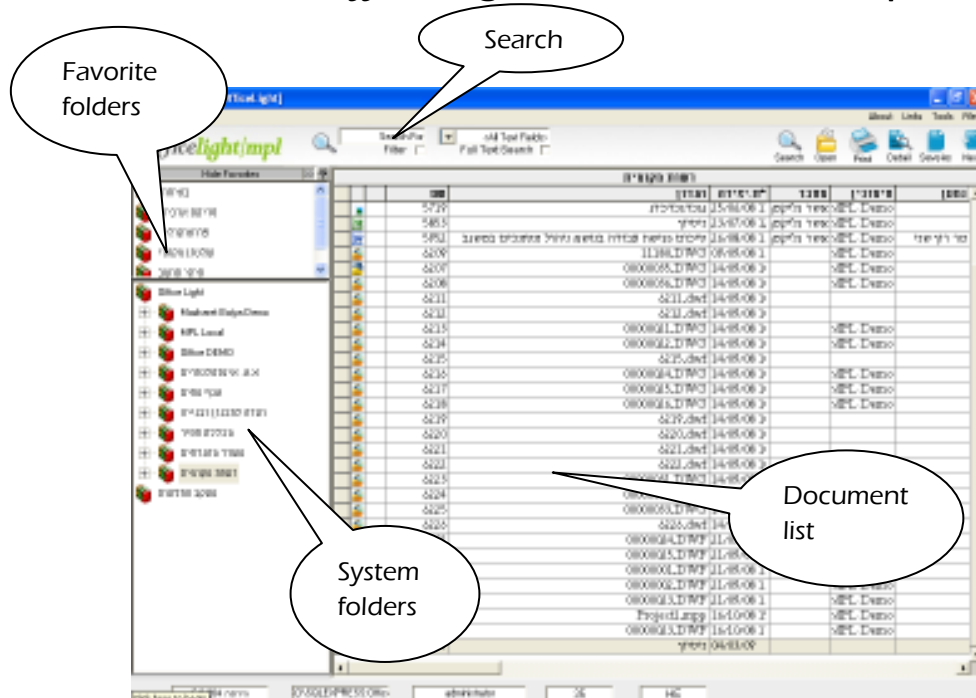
Search

Favorite folders

fficeLight]

About Links Tools File

ficelight|mpl

Search For
Filter

<All Text Fields>
Full Text Search

Search Open Print Detail Save As

Hide Favorites

Office Light

Nashemt Bialya Demo

MPL Local

Office DEMO

Document list

System folders

| | | | | | |
|---|---|---|---|---|---|
| 5729 | | | | MPL Demo | |
| 5863 | | | | MPL Demo | |
| 5862 | | | | MPL Demo | |
| 6209 | 11380LD.DWG | | | | |
| 6207 | 08000085.DWG | 14/05/06 | | MPL Demo | |
| 6206 | 08000086.DWG | 14/05/06 | | MPL Demo | |
| 6231 | 6231.dwf | 14/05/06 | | | |
| 6232 | 6232.dwf | 14/05/06 | | | |
| 6215 | 08000011.DWG | 14/05/06 | | MPL Demo | |
| 6234 | 08000012.DWG | 14/05/06 | | MPL Demo | |
| 6235 | 6235.dwf | 14/05/06 | | | |
| 6216 | 08000014.DWG | 14/05/06 | | MPL Demo | |
| 6237 | 08000015.DWG | 14/05/06 | | MPL Demo | |
| 6238 | 08000016.DWG | 14/05/06 | | MPL Demo | |
| 6239 | 6239.dwf | 14/05/06 | | | |
| 6220 | 6220.dwf | 14/05/06 | | | |
| 6221 | 6221.dwf | 14/05/06 | | | |
| 6222 | 6222.dwf | 14/05/06 | | | |
| 6223 | | | | | |
| 6224 | | | | | |
| 6225 | 08000033.DWG | | | | |
| 6226 | 6226.dwf | | | | |
| | 08000014.DWF | | | | |
| | 08000015.DWF | | | | |
| | 08000001.DWF | 21/05/06 | | | |
| | 08000002.DWF | 21/05/06 | | | |
| | 08000013.DWF | 21/05/06 | | MPL Demo | |
| | Project1.mpp | 16/10/06 | | MPL Demo | |
| | 08000013.DWG | 16/10/06 | | MPL Demo | |
| | | 04/03/09 | | | |

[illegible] D:\SQLEXPRESS Offic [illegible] administrator 26 146